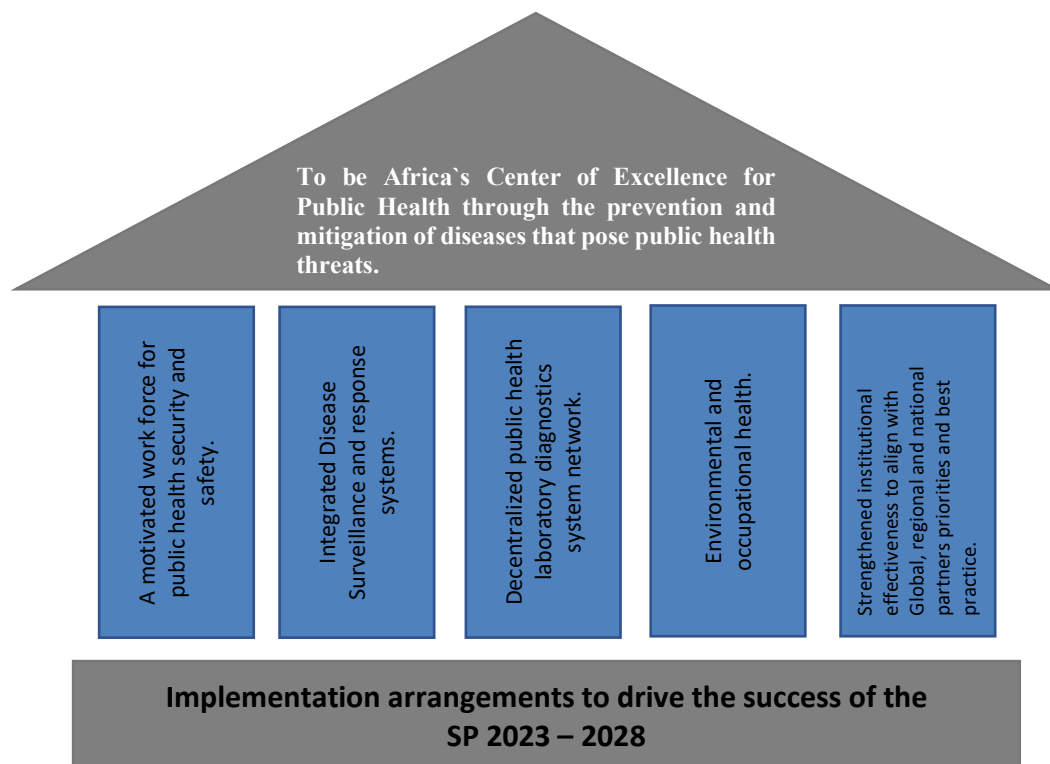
To be Africa`s Center of Excellence for Public Health through the prevention and mitigation of diseases that pose public health threats.

A motivated work force for public health security and safety.

Integrated Disease Surveillance and response systems.

Decentralized public health laboratory diagnostics system network.

Environmental and occupational health.

Strengthened institutional effectiveness to align with Global, regional and national partners priorities and best practice.

Implementation arrangements to drive the success of the SP 2023 – 2028